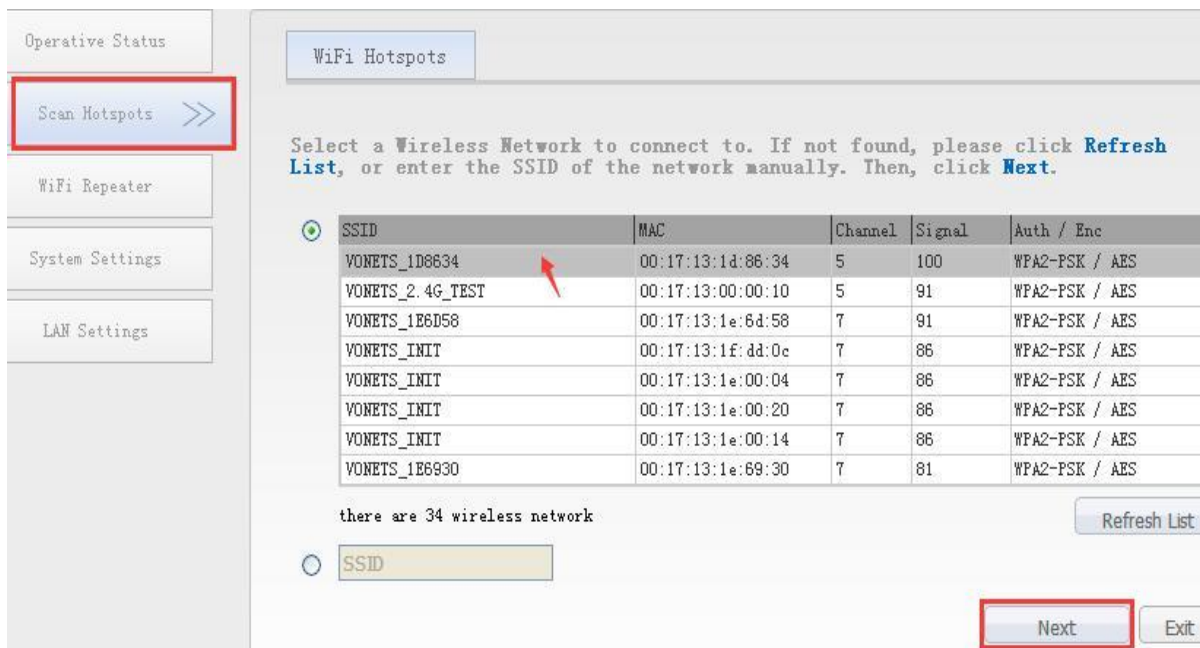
Operative Status

Scan Hotspots >>

WiFi Repeater

System Settings

LAN Settings

WiFi Hotspots

Select a Wireless Network to connect to. If not found, please click Refresh List, or enter the SSID of the network manually. Then, click Next.

| SSID | MAC | Channel | Signal | Auth / Enc |
|---|---|---|---|---|
| VONETS_1D8634 | 00:17:13:1d:86:34 | 5 | 100 | WPA2-PSK / AES |
| VONETS_2.4G_TEST | 00:17:13:00:00:10 | 5 | 91 | WPA2-PSK / AES |
| VONETS_1E6D58 | 00:17:13:1e:6d:58 | 7 | 91 | WPA2-PSK / AES |
| VONETS_INIT | 00:17:13:1f:dd:0c | 7 | 86 | WPA2-PSK / AES |
| VONETS_INIT | 00:17:13:1e:00:04 | 7 | 86 | WPA2-PSK / AES |
| VONETS_INIT | 00:17:13:1e:00:20 | 7 | 86 | WPA2-PSK / AES |
| VONETS_INIT | 00:17:13:1e:00:14 | 7 | 86 | WPA2-PSK / AES |
| VONETS_1E6930 | 00:17:13:1e:69:30 | 7 | 81 | WPA2-PSK / AES |

there are 34 wireless network

Refresh List

SSID

Next

Exit